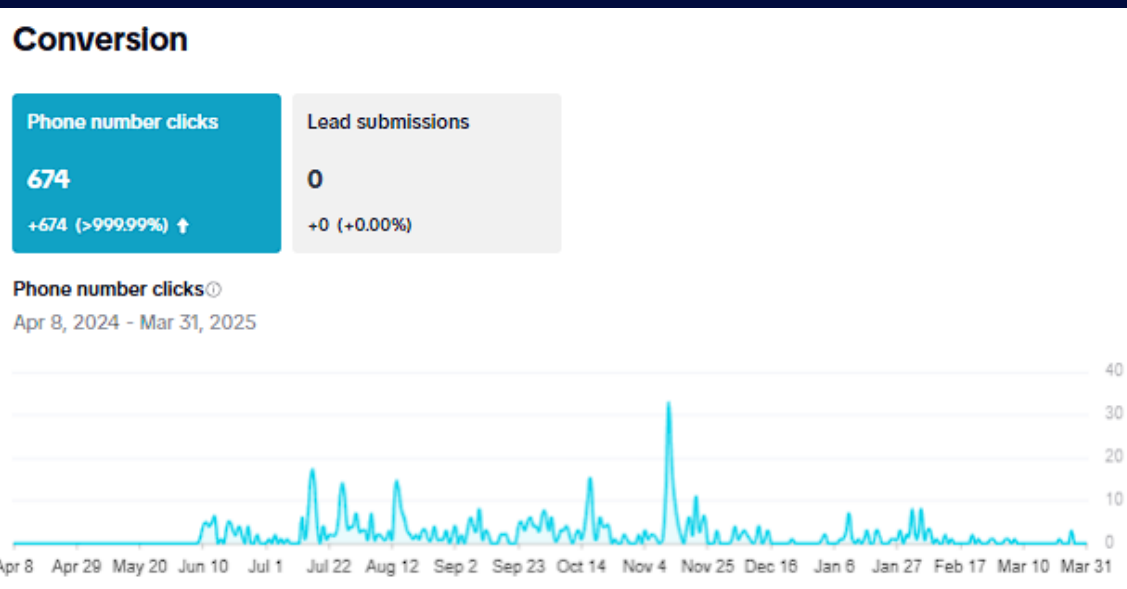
Conversion

Phone number clicks
674
+674 (>999.99%)

Lead submissions
0
+0 (+0.00%)

Phone number clicks
Apr 8, 2024 - Mar 31, 2025

40
30
20
10
0

Apr 8 Apr 29 May 20 Jun 10 Jul 1 Jul 22 Aug 12 Sep 2 Sep 23 Oct 14 Nov 4 Nov 25 Dec 16 Jan 6 Jan 27 Feb 17 Mar 10 Mar 31